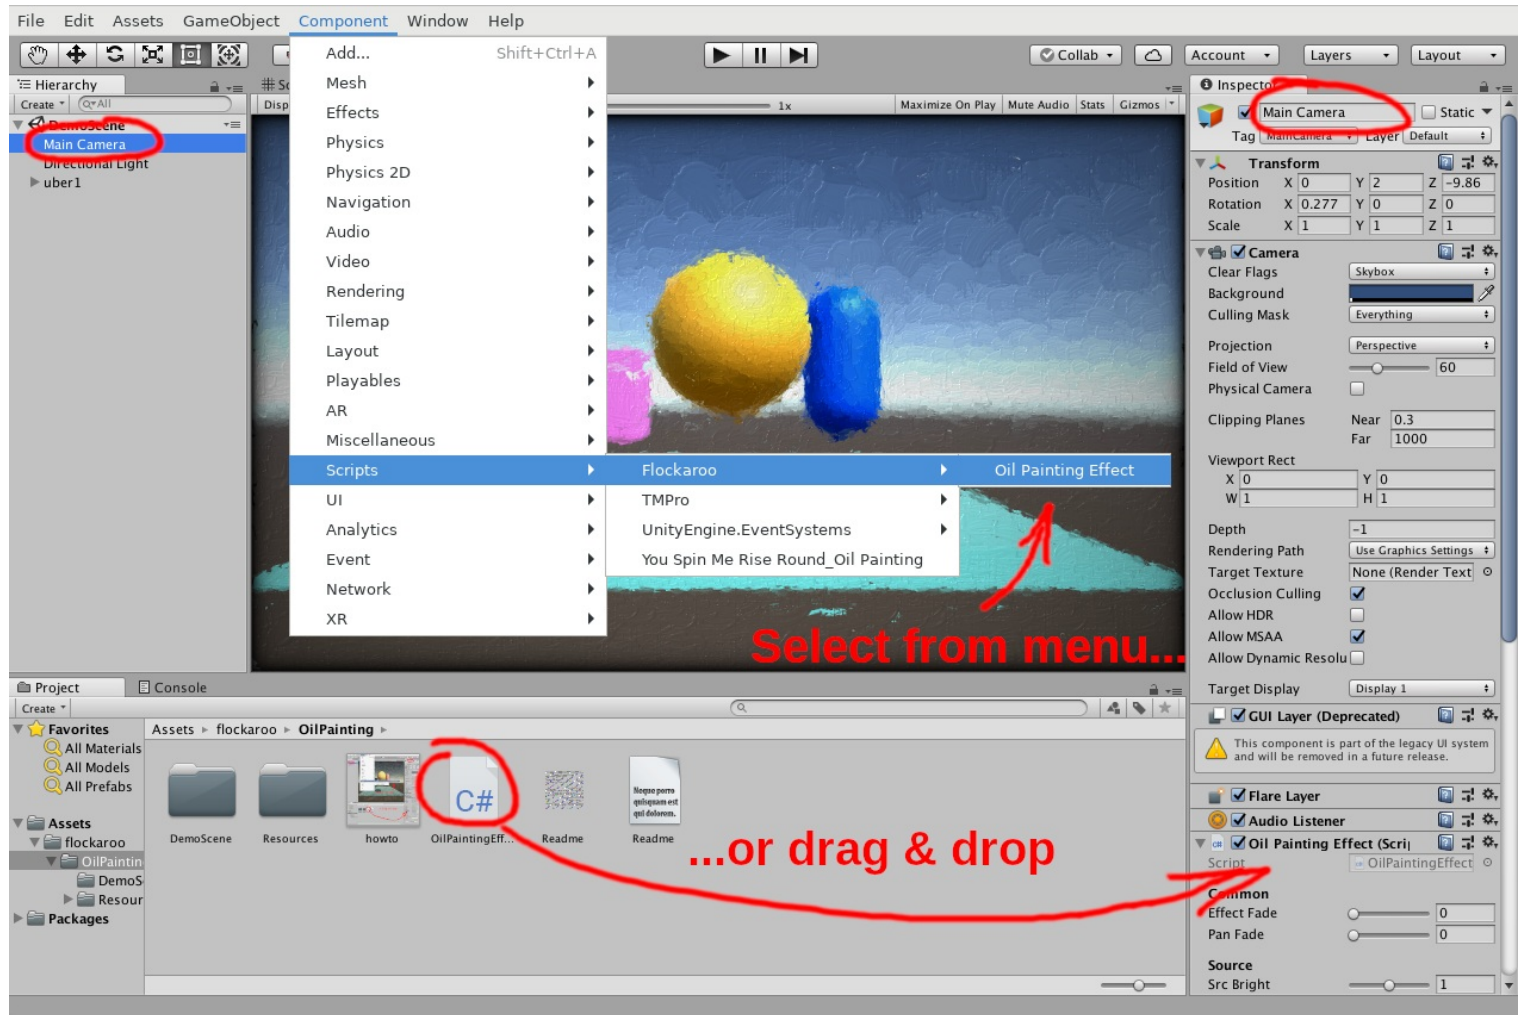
File Edit Assets GameObject Component Window Help

Add... Shift+Ctrl+A
Mesh
Effects
Physics
Physics 2D
Navigation
Audio
Video
Rendering
Tilemap
Layout
Playables
AR
Miscellaneous
Scripts
UI
Analytics
Event
Network
XR

Flockaroo
TMPro
UnityEngine.EventSystems
You Spin Me Rise Round_Oil Painting

Oil Painting Effect

Collab Account Layers Layout

Hierarchy
Create
DemoScene
Main Camera
Directional Light
uber1

Disp
1x
Maximize On Play Mute Audio Stats Gizmos

Select from menu...

Inspector
Main Camera
Static
Tag MainCamera Layer Default
Transform
Position X 0 Y 2 Z -9.86
Rotation X 0.277 Y 0 Z 0
Scale X 1 Y 1 Z 1
Camera
Clear Flags Skybox
Background
Culling Mask Everything
Projection Perspective
Field of View 60
Physical Camera
Clipping Planes Near 0.3
Far 1000
Viewport Rect
X 0 Y 0
W 1 H 1
Depth -1
Rendering Path Use Graphics Settings
Target Texture None (Render Text
Occlusion Culling
Allow HDR
Allow MSAA
Allow Dynamic Resolu
Target Display Display 1
GUI Layer (Deprecated)
This component is part of the legacy UI system and will be removed in a future release.
Flare Layer
Audio Listener
Oil Painting Effect (Scri
Script OilPaintingEffect
Common
Effect Fade 0
Pan Fade 0
Source
Src Bright 1

Project Console
Create
Favorites
All Materials
All Models
All Prefabs
Assets
flockaroo
OilPaintin
DemoS
Resour
Packages
Assets ▸ flockaroo ▸ OilPainting ▸
DemoScene Resources howto OilPaintingEff... Readme Readme
C#
Neque porro quisquam est qui dolorem.

...or drag & drop